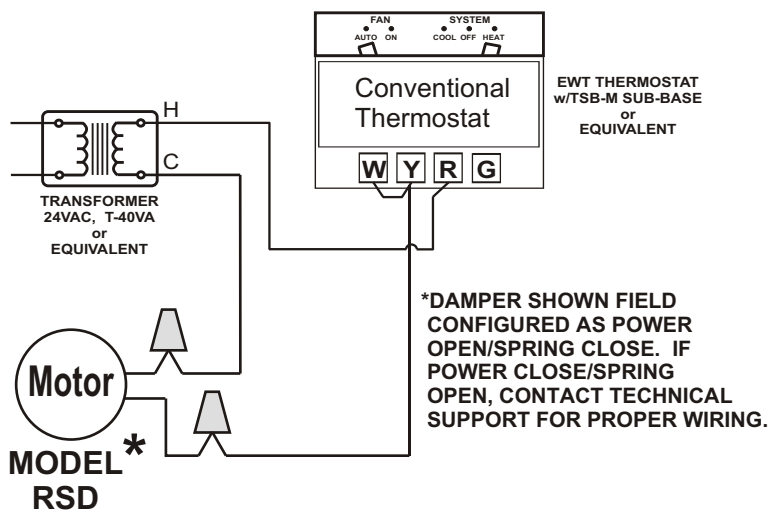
FAN
AUTO ON
SYSTEM
COOL OFF HEAT

Conventional Thermostat

EWT THERMOSTAT w/TSB-M SUB-BASE or EQUIVALENT

W Y R G

H
C

TRANSFORMER 24VAC, T-40VA or EQUIVALENT

*DAMPER SHOWN FIELD CONFIGURED AS POWER OPEN/SPRING CLOSE. IF POWER CLOSE/SPRING OPEN, CONTACT TECHNICAL SUPPORT FOR PROPER WIRING.

Motor

MODEL* RSD